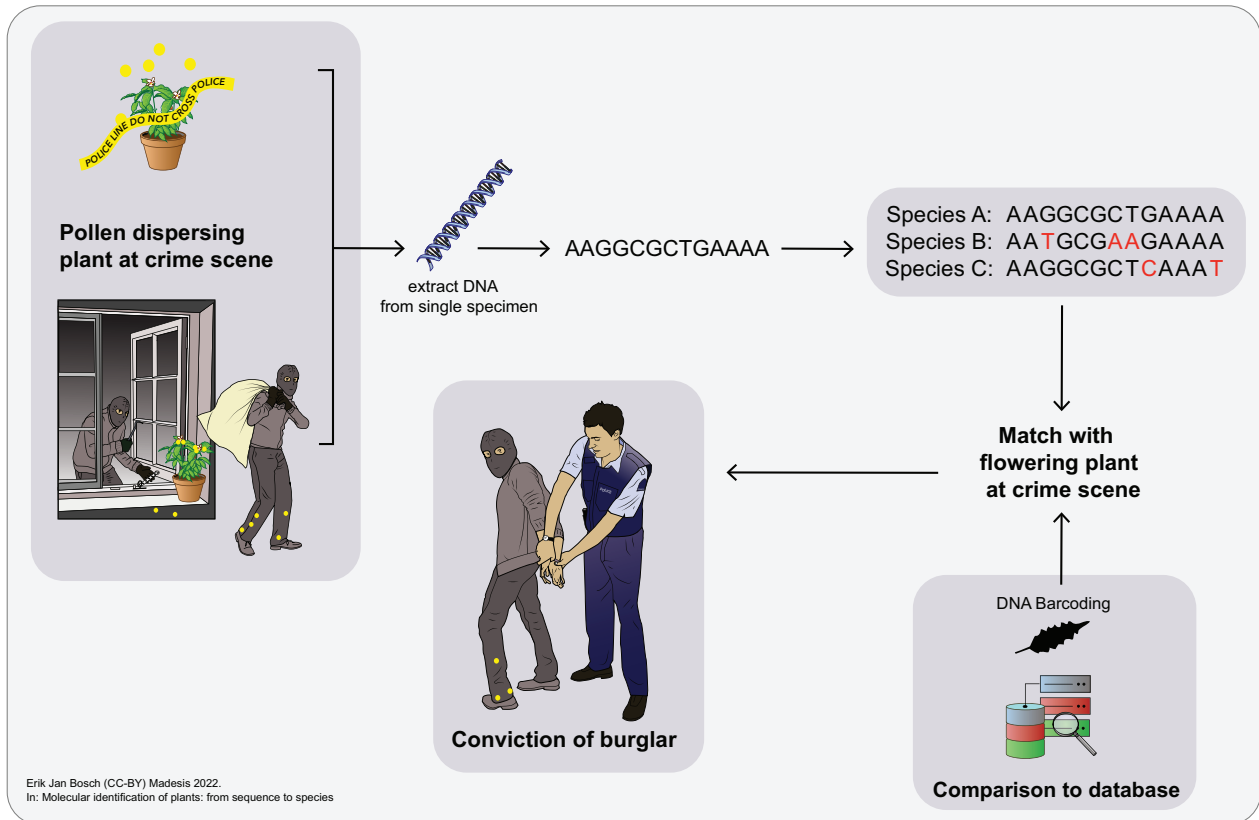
POLICE LINE DO NOT CROSS POLICE

Pollen dispersing plant at crime scene

extract DNA from single specimen

AAGGCGCTGAAAA

Species A: AAGGCGCTGAAAA
Species B: AATGCGAAGAAAA
Species C: AAGGCGCTCAAAT

Match with flowering plant at crime scene

POLICE

Conviction of burglar

DNA Barcoding

Comparison to database

Erik Jan Bosch (CC-BY) Madesis 2022.
In: Molecular identification of plants: from sequence to species